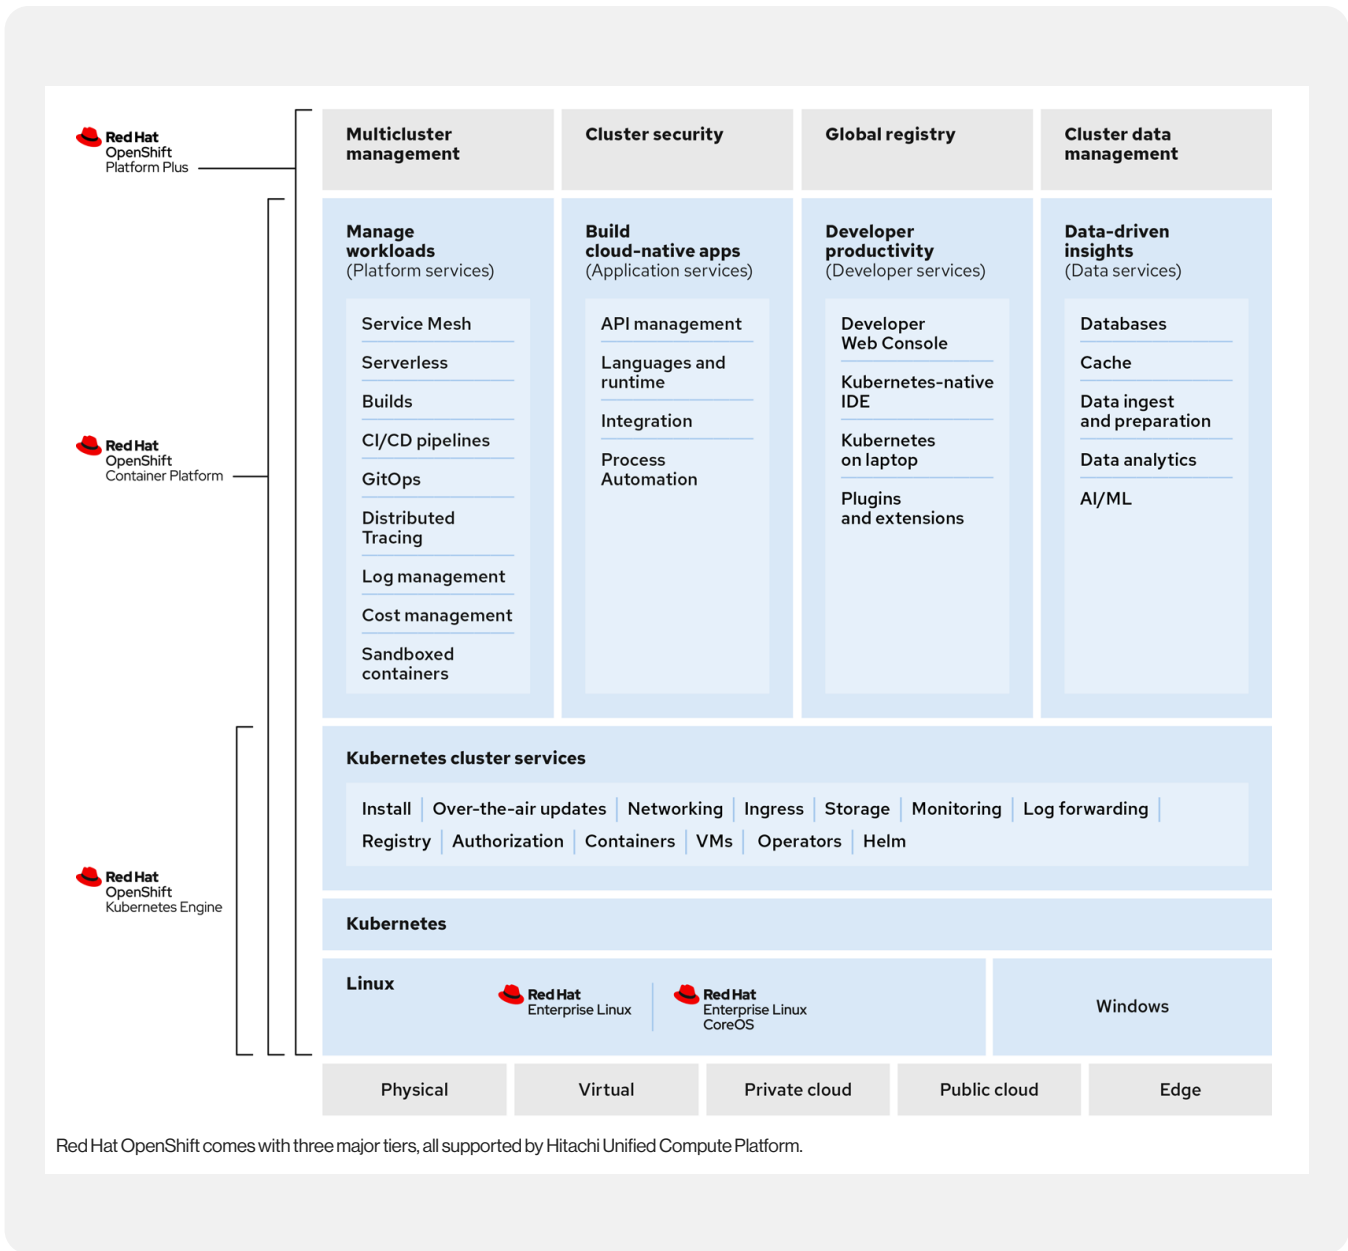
Red Hat OpenShift Platform Plus

Red Hat OpenShift Container Platform

Red Hat OpenShift Kubernetes Engine

Multicluster management

Cluster security

Global registry

Cluster data management

Manage workloads (Platform services)

Service Mesh

Serverless

Builds

CI/CD pipelines

GitOps

Distributed Tracing

Log management

Cost management

Sandboxed containers

Build cloud-native apps (Application services)

API management

Languages and runtime

Integration

Process Automation

Developer productivity (Developer services)

Developer Web Console

Kubernetes-native IDE

Kubernetes on laptop

Plugins and extensions

Data-driven insights (Data services)

Databases

Cache

Data ingest and preparation

Data analytics

AI/ML

Kubernetes cluster services

Install | Over-the-air updates | Networking | Ingress | Storage | Monitoring | Log forwarding |

Registry | Authorization | Containers | VMs | Operators | Helm

Kubernetes

Linux

Red Hat Enterprise Linux

Red Hat Enterprise Linux CoreOS

Windows

Physical

Virtual

Private cloud

Public cloud

Edge

Red Hat OpenShift comes with three major tiers, all supported by Hitachi Unified Compute Platform.